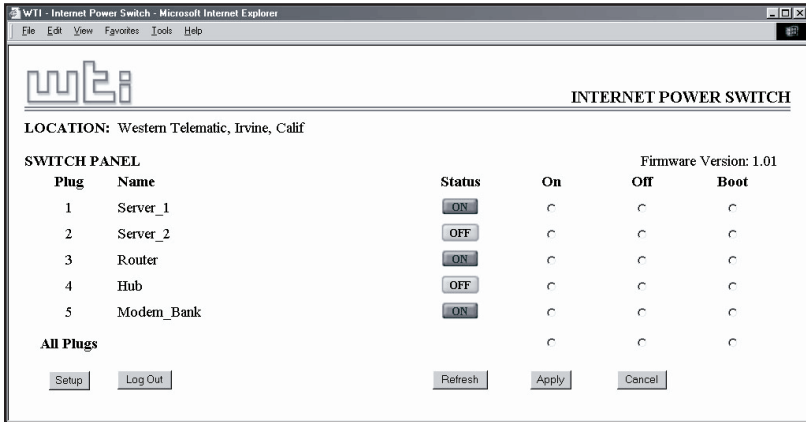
WTI - Internet Power Switch - Microsoft Internet Explorer

File Edit View Favorites Tools Help

wti

INTERNET POWER SWITCH

LOCATION: Western Telematic, Irvine, Calif

SWITCH PANEL

Firmware Version: 1.01

| Plug | Name | Status | On | Off | Boot |
|---|---|---|---|---|---|
| 1 | Server_1 | ON | | | |
| 2 | Server_2 | OFF | | | |
| 3 | Router | ON | | | |
| 4 | Hub | OFF | | | |
| 5 | Modem_Bank | ON | | | |
| All Plugs | | | | | |

Setup Log Out Refresh Apply Cancel